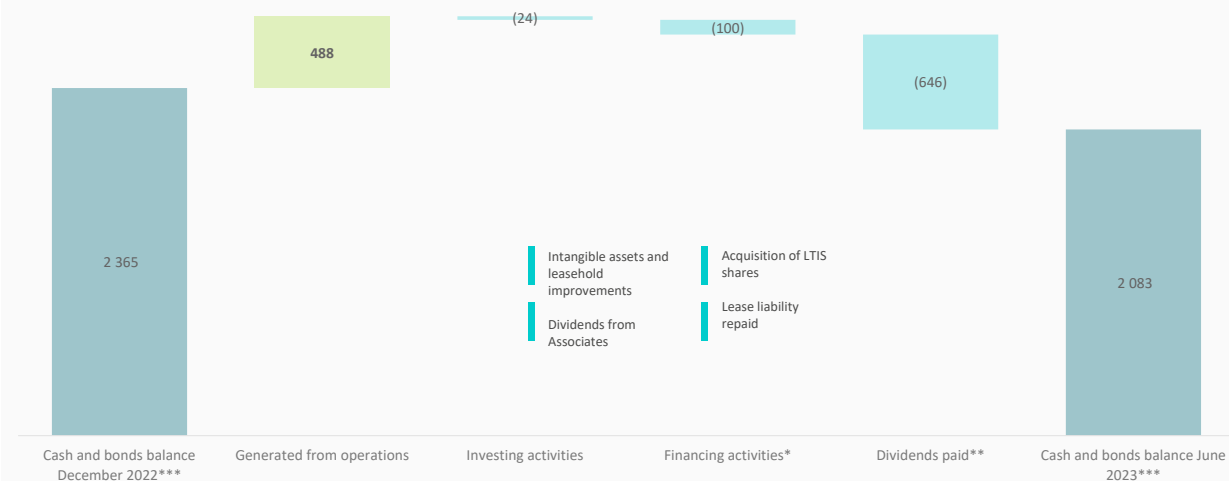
488

(24)

(100)

(646)

2 365

2 083

Intangible assets and leasehold improvements

Dividends from Associates

Acquisition of LTIS shares

Lease liability repaid

Cash and bonds balance December 2022***

Generated from operations

Investing activities

Financing activities*

Dividends paid**

Cash and bonds balance June 2023***